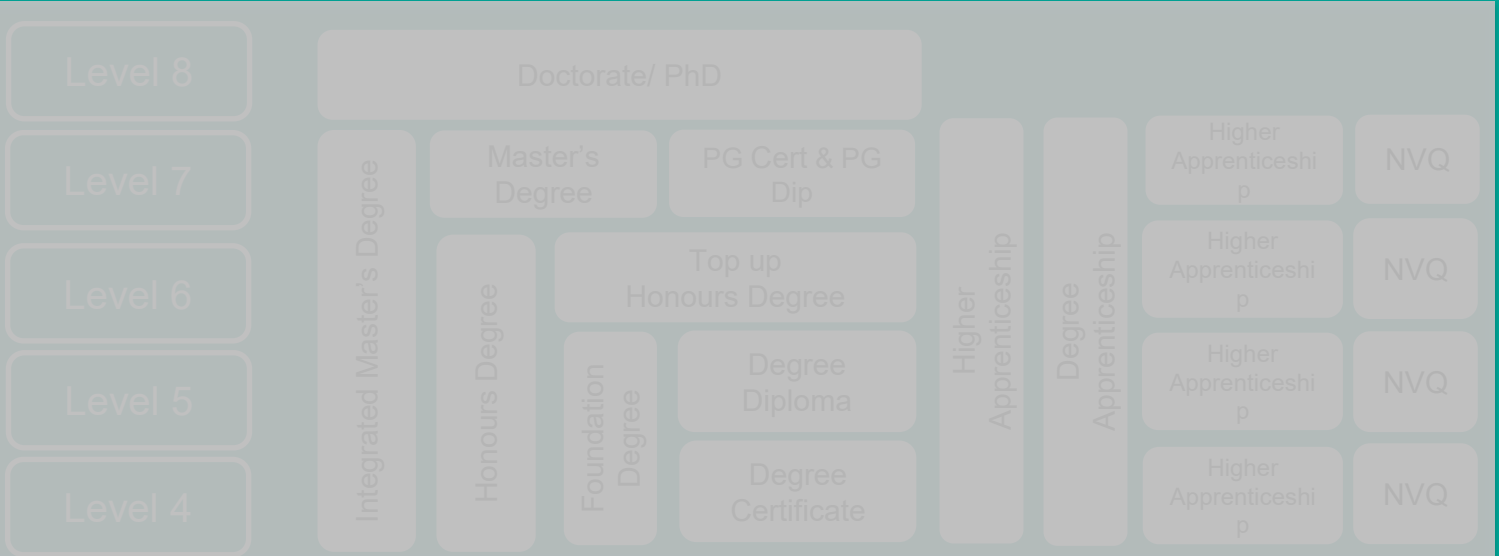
Level 8
Level 7
Level 6
Level 5
Level 4

Doctorate/ PhD

Integrated Master's Degree

Master's Degree

PG Cert & PG Dip

Honours Degree

Top up Honours Degree

Foundation Degree

Degree Diploma

Degree Certificate

Higher Apprenticeship

Degree Apprenticeship

Higher Apprenticeshi p

NVQ

Higher Apprenticeshi p

NVQ

Higher Apprenticeshi p

NVQ

Higher Apprenticeshi p

NVQ